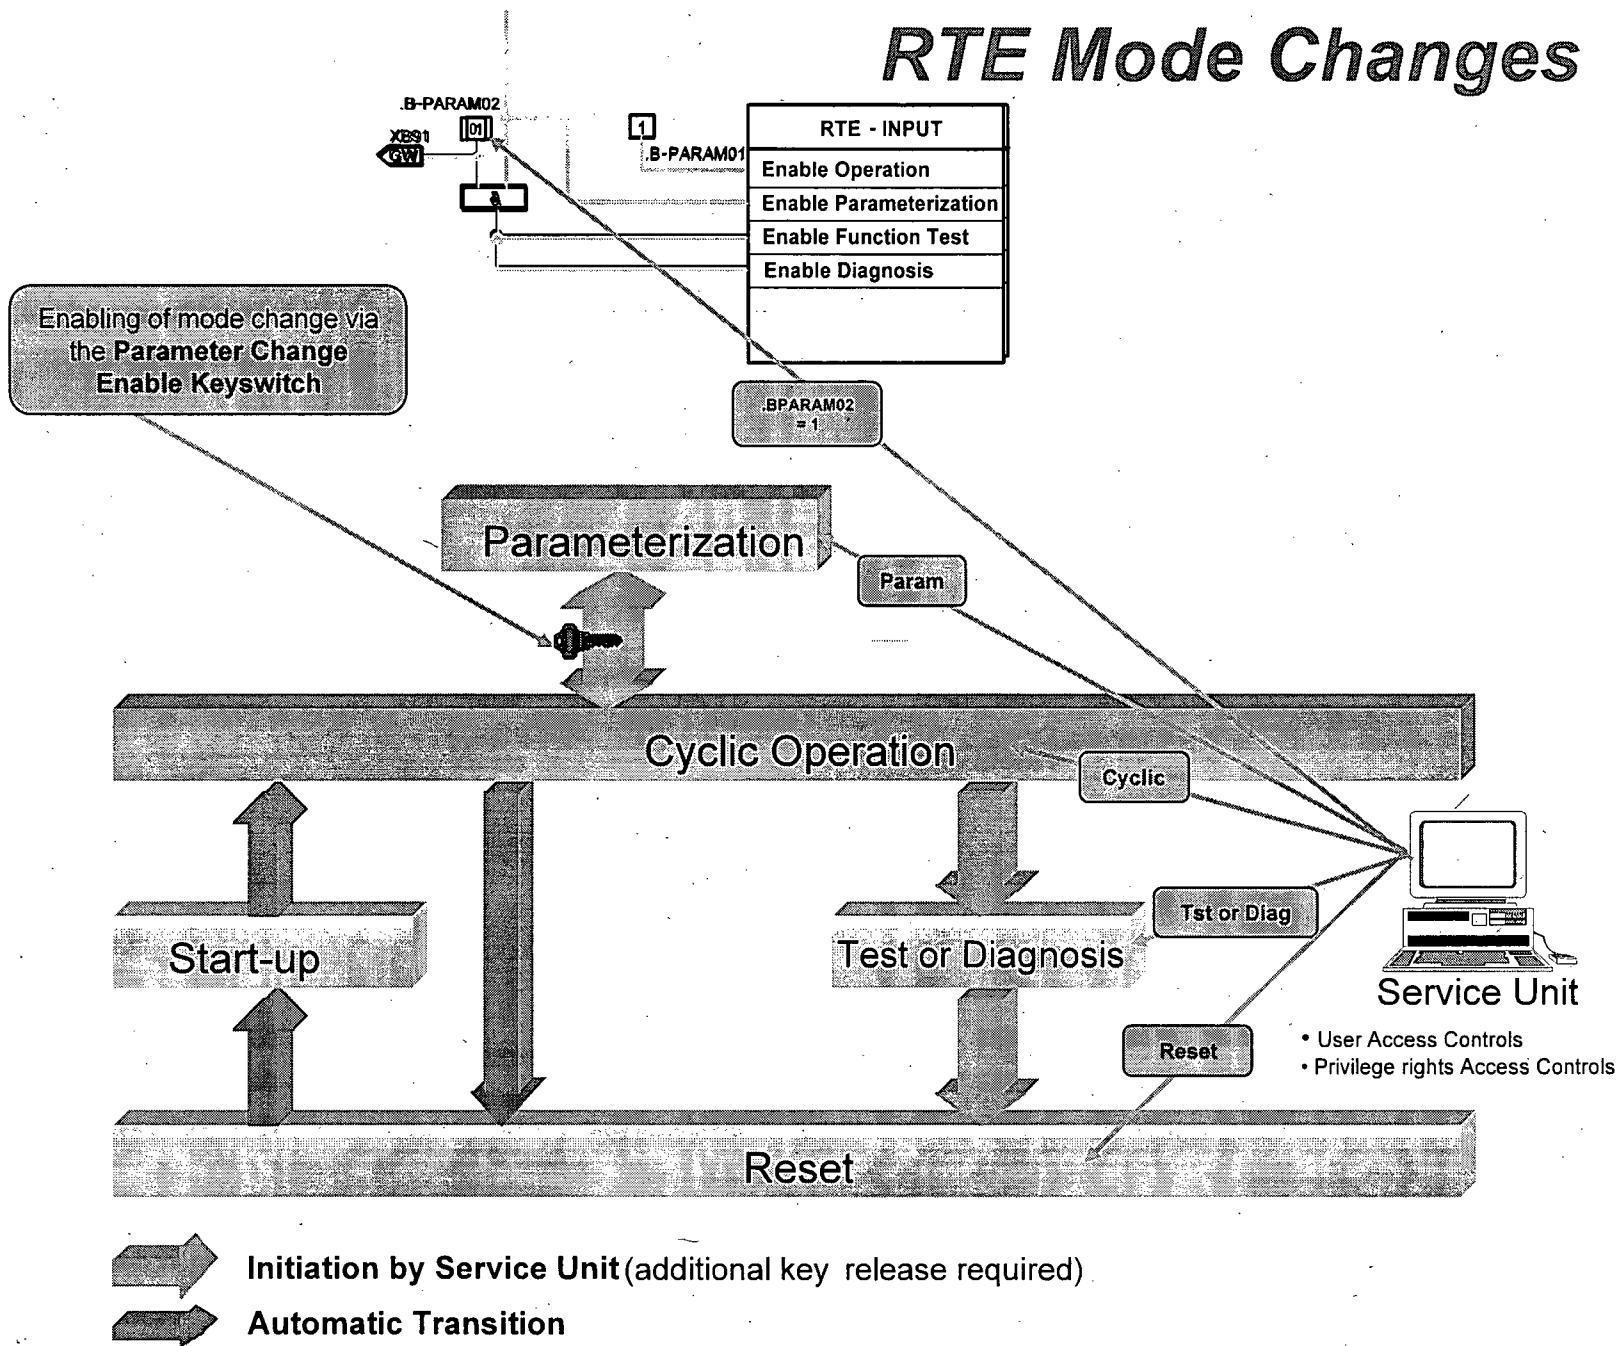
RTE Mode Changes

.B-PARAM02

XB91

GW

01

&

1

.B-PARAM01

| RTE - INPUT |
|---|
| Enable Operation |
| Enable Parameterization |
| Enable Function Test |
| Enable Diagnosis |

Enabling of mode change via the **Parameter Change Enable Keyswitch**

.BPARAM02 = 1

Parameterization

Param

Cyclic Operation

Cyclic

Start-up

Tst or Diag

Test or Diagnosis

Service Unit

• User Access Controls
• Privilege rights Access Controls

Reset

Reset

**Initiation by Service Unit** (additional key release required)

**Automatic Transition**